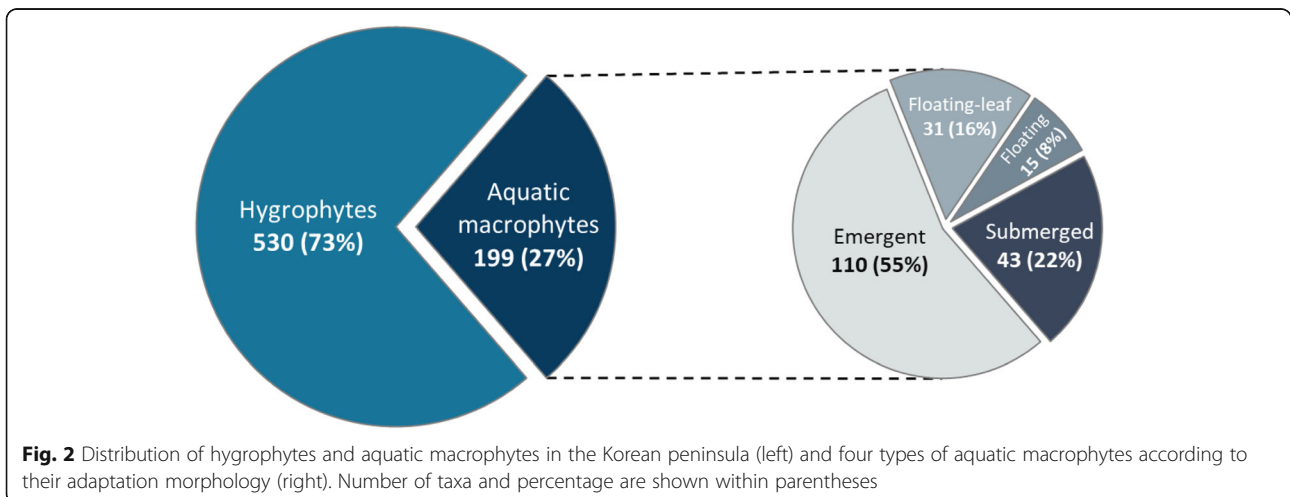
Hygrophytes
530 (73%)

Aquatic macrophytes
199 (27%)

Floating-leaf
31 (16%)

Floating
15 (8%)

Emergent
110 (55%)

Submerged
43 (22%)

Fig. 2 Distribution of hygrophytes and aquatic macrophytes in the Korean peninsula (left) and four types of aquatic macrophytes according to their adaptation morphology (right). Number of taxa and percentage are shown within parentheses